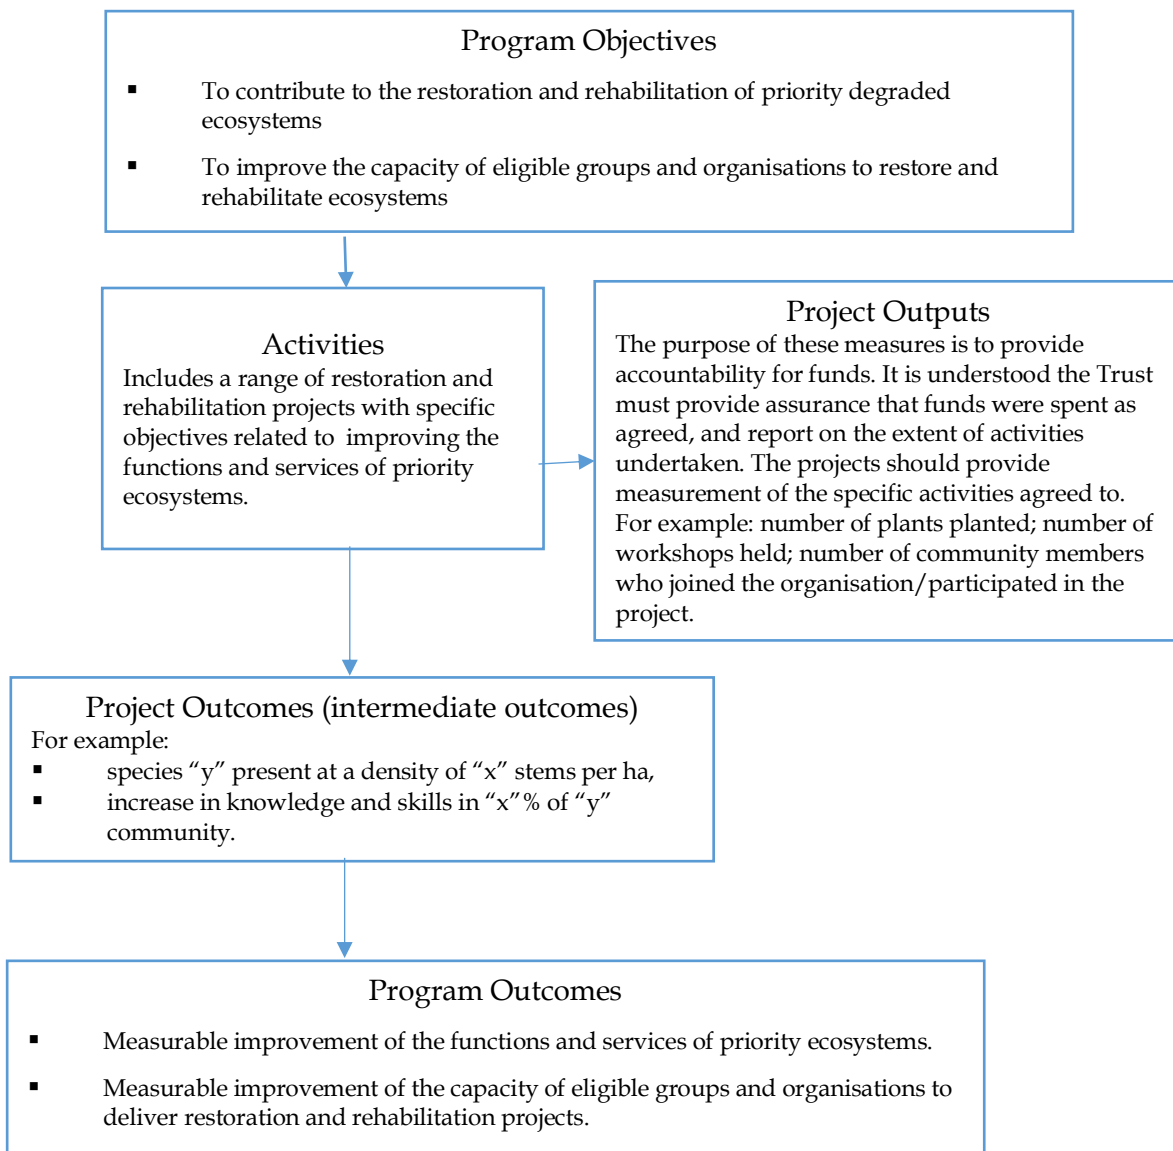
Program Objectives

▪ To contribute to the restoration and rehabilitation of priority degraded ecosystems

▪ To improve the capacity of eligible groups and organisations to restore and rehabilitate ecosystems

Activities
Includes a range of restoration and rehabilitation projects with specific objectives related to improving the functions and services of priority ecosystems.

Project Outputs
The purpose of these measures is to provide accountability for funds. It is understood the Trust must provide assurance that funds were spent as agreed, and report on the extent of activities undertaken. The projects should provide measurement of the specific activities agreed to. For example: number of plants planted; number of workshops held; number of community members who joined the organisation/participated in the project.

Project Outcomes (intermediate outcomes)
For example:
▪ species “y” present at a density of “x” stems per ha,
▪ increase in knowledge and skills in “x”% of “y” community.

Program Outcomes

▪ Measurable improvement of the functions and services of priority ecosystems.

▪ Measurable improvement of the capacity of eligible groups and organisations to deliver restoration and rehabilitation projects.